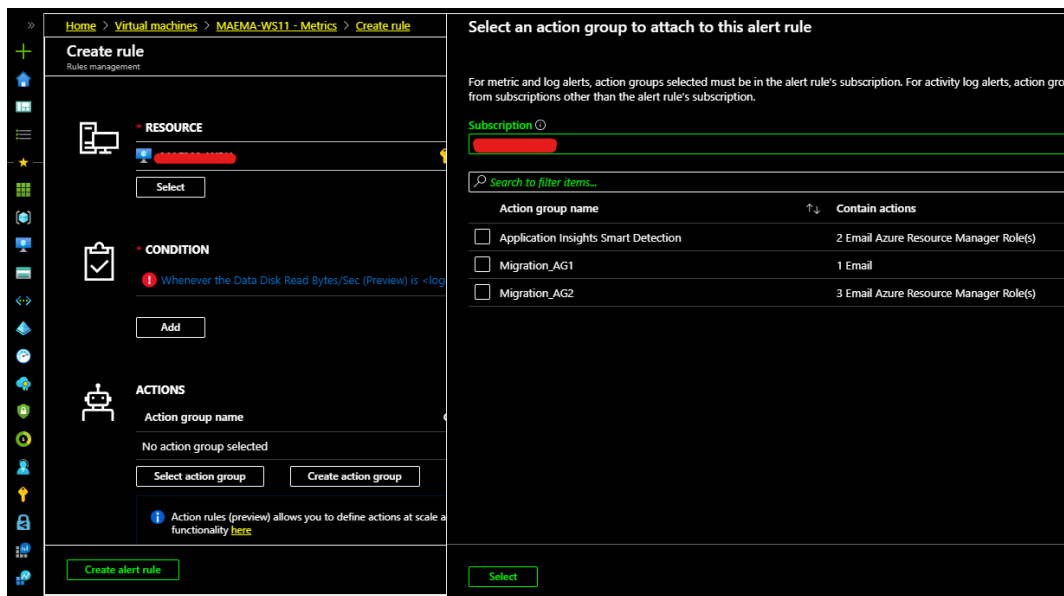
»

Home > Virtual machines > MAEMA-WS11 - Metrics > Create rule

Create rule
Rules management

* RESOURCE

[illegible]

Select

* CONDITION

Whenever the Data Disk Read Bytes/Sec (Preview) is <log

Add

ACTIONS

Action group name

No action group selected

Select action group

Create action group

Action rules (preview) allows you to define actions at scale a functionality here

Create alert rule

Select an action group to attach to this alert rule

For metric and log alerts, action groups selected must be in the alert rule's subscription. For activity log alerts, action gro from subscriptions other than the alert rule's subscription.

Subscription

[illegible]

Search to filter items...

| Action group name | Contain actions |
|---|---|
| Application Insights Smart Detection | 2 Email Azure Resource Manager Role(s) |
| Migration_AG1 | 1 Email |
| Migration_AG2 | 3 Email Azure Resource Manager Role(s) |

Select